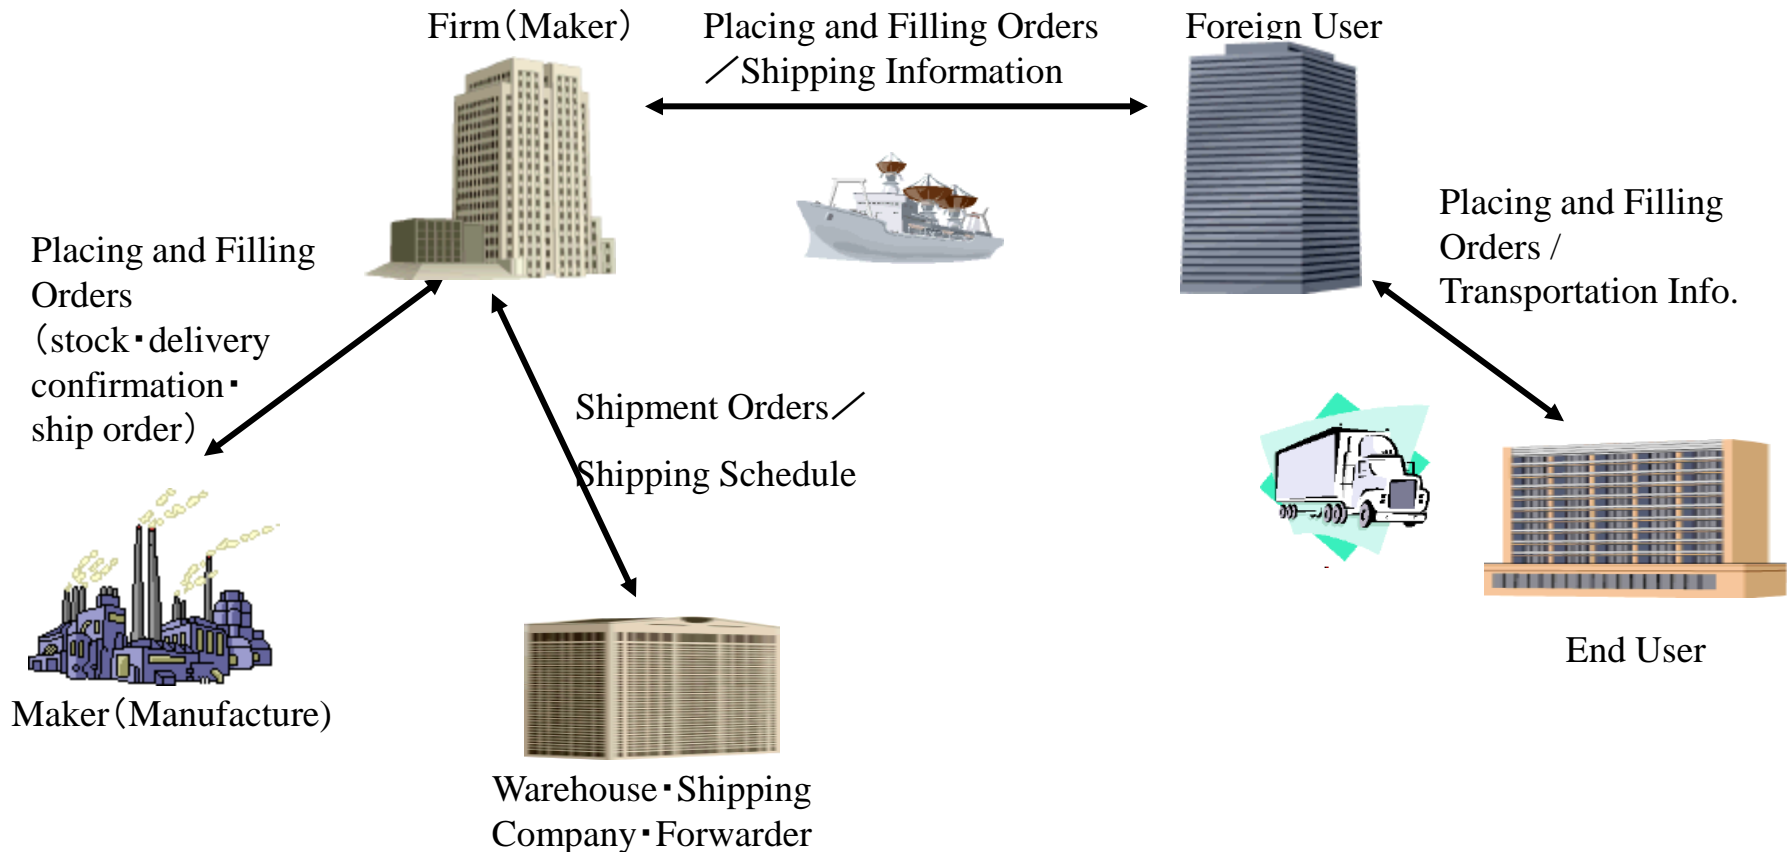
Firm（Maker）

Placing and Filling Orders ／Shipping Information

Foreign User

Placing and Filling Orders （stock・delivery confirmation・ ship order）

Shipment Orders／ Shipping Schedule

Placing and Filling Orders / Transportation Info.

Maker（Manufacture）

Warehouse・Shipping Company・Forwarder

End User